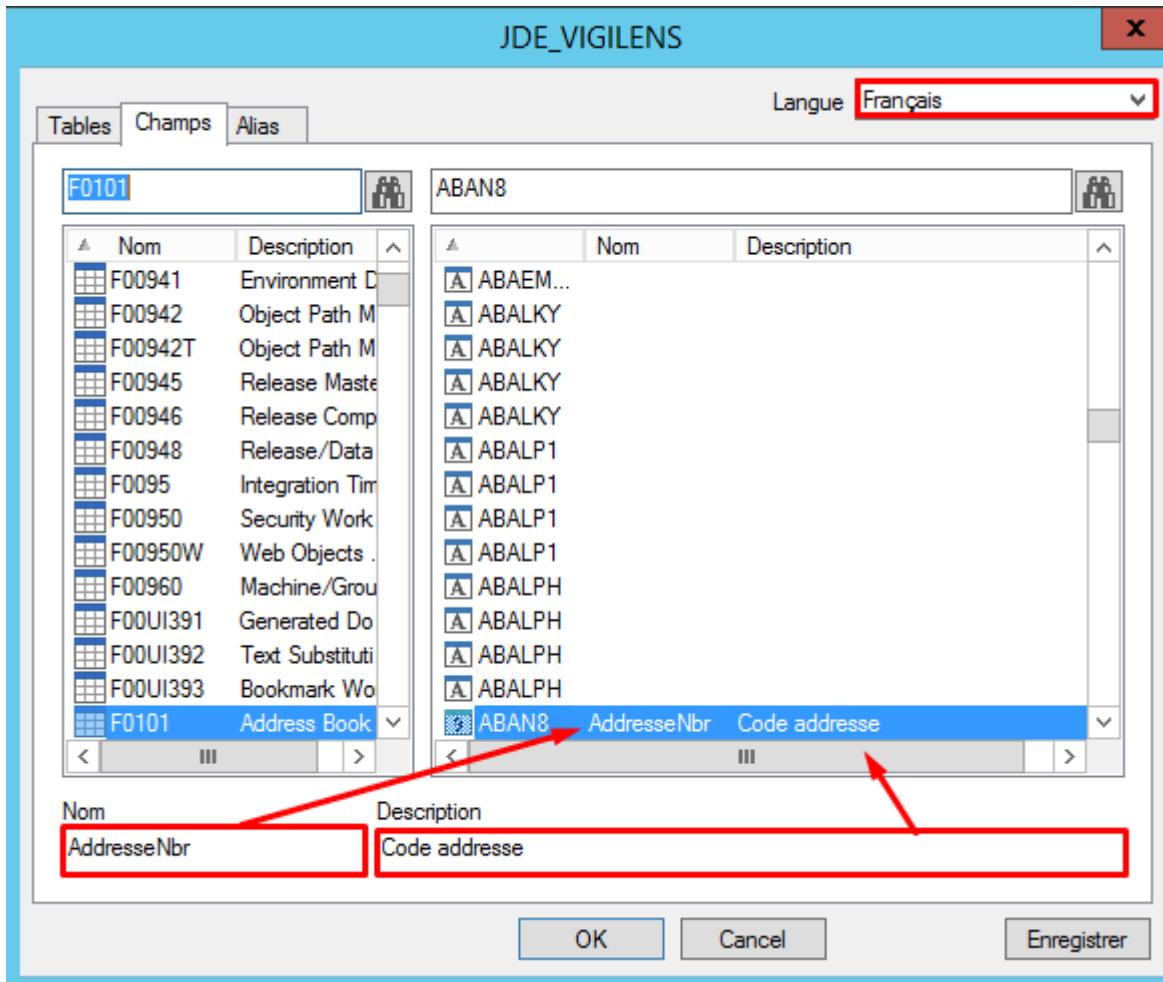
JDE_VIGILENS

Langue Français

Tables Champs Alias

F0101

ABAN8

| Nom | Description |
|---|---|
| F00941 | Environment D |
| F00942 | Object Path M |
| F00942T | Object Path M |
| F00945 | Release Maste |
| F00946 | Release Comp |
| F00948 | Release/Data |
| F0095 | Integration Tim |
| F00950 | Security Work |
| F00950W | Web Objects . |
| F00960 | Machine/Grou |
| F00UI391 | Generated Do |
| F00UI392 | Text Substituti |
| F00UI393 | Bookmark Wo |
| F0101 | Address Book |

III

| | Nom | Description |
|---|---|---|
| ABAEM... | | |
| ABALKY | | |
| ABALKY | | |
| ABALKY | | |
| ABALKY | | |
| ABALP1 | | |
| ABALP1 | | |
| ABALP1 | | |
| ABALP1 | | |
| ABALPH | | |
| ABALPH | | |
| ABALPH | | |
| ABALPH | | |
| ABAN8 | AddresseNbr | Code addresse |

III

Nom
AddresseNbr

Description
Code addresse

OK Cancel Enregistrer